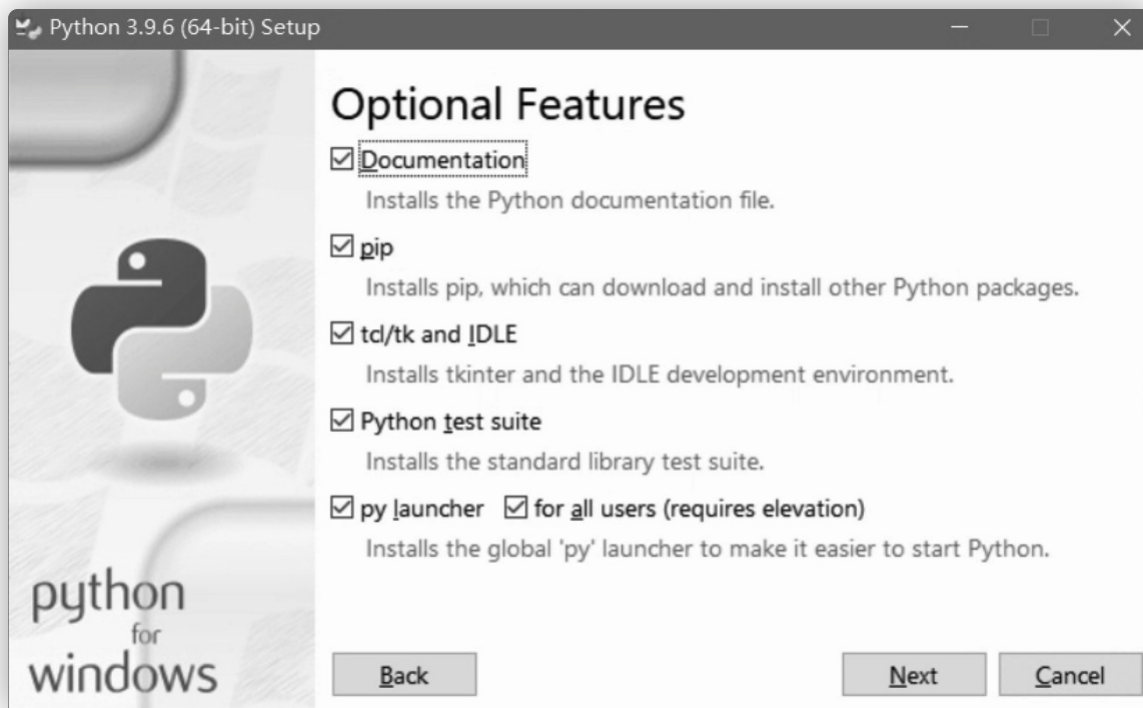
Python 3.9.6 (64-bit) Setup

Optional Features

☑ Documentation
Installs the Python documentation file.

☑ pip
Installs pip, which can download and install other Python packages.

☑ tcl/tk and IDLE
Installs tkinter and the IDLE development environment.

☑ Python test suite
Installs the standard library test suite.

☑ py launcher ☑ for all users (requires elevation)
Installs the global 'py' launcher to make it easier to start Python.

python
for
windows

Back

Next

Cancel